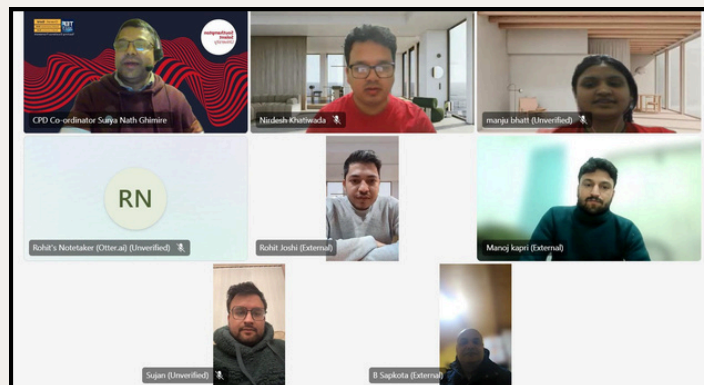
CPD Co-ordinator Surya Nath Ghimire

Nirdesh Khatiwada

manju bhatt (Unverified)

RN

Rohit's Notetaker (Otter.ai) (Unverified)

Rohit Joshi (External)

Manoj kapri (External)

Sujan (Unverified)

B Sapkota (External)